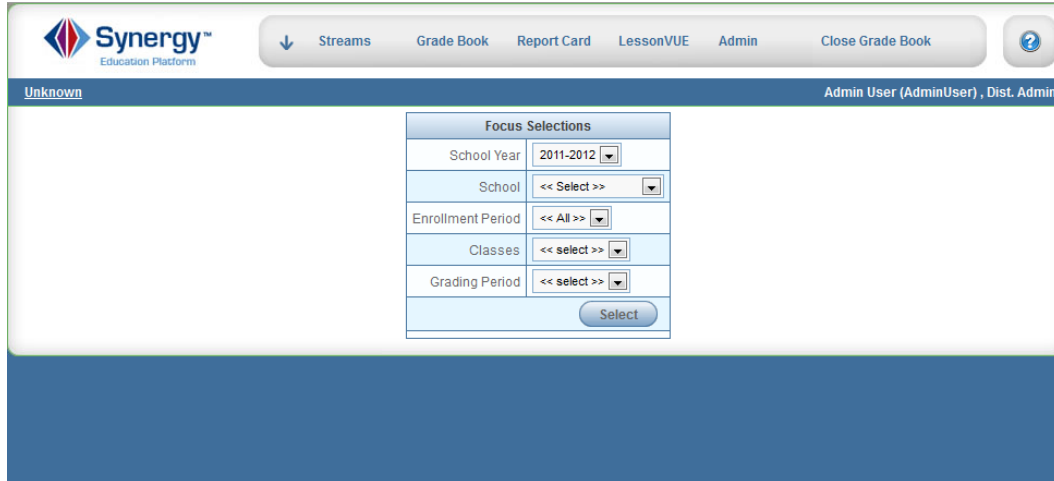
Synergy™
Education Platform

Streams Grade Book Report Card LessonVUE Admin Close Grade Book

Unknown

Admin User (AdminUser) , Dist. Admin

| Focus Selections | |
|---|---|
| School Year | 2011-2012 |
| School | << Select >> |
| Enrollment Period | << All >> |
| Classes | << select >> |
| Grading Period | << select >> |

Select